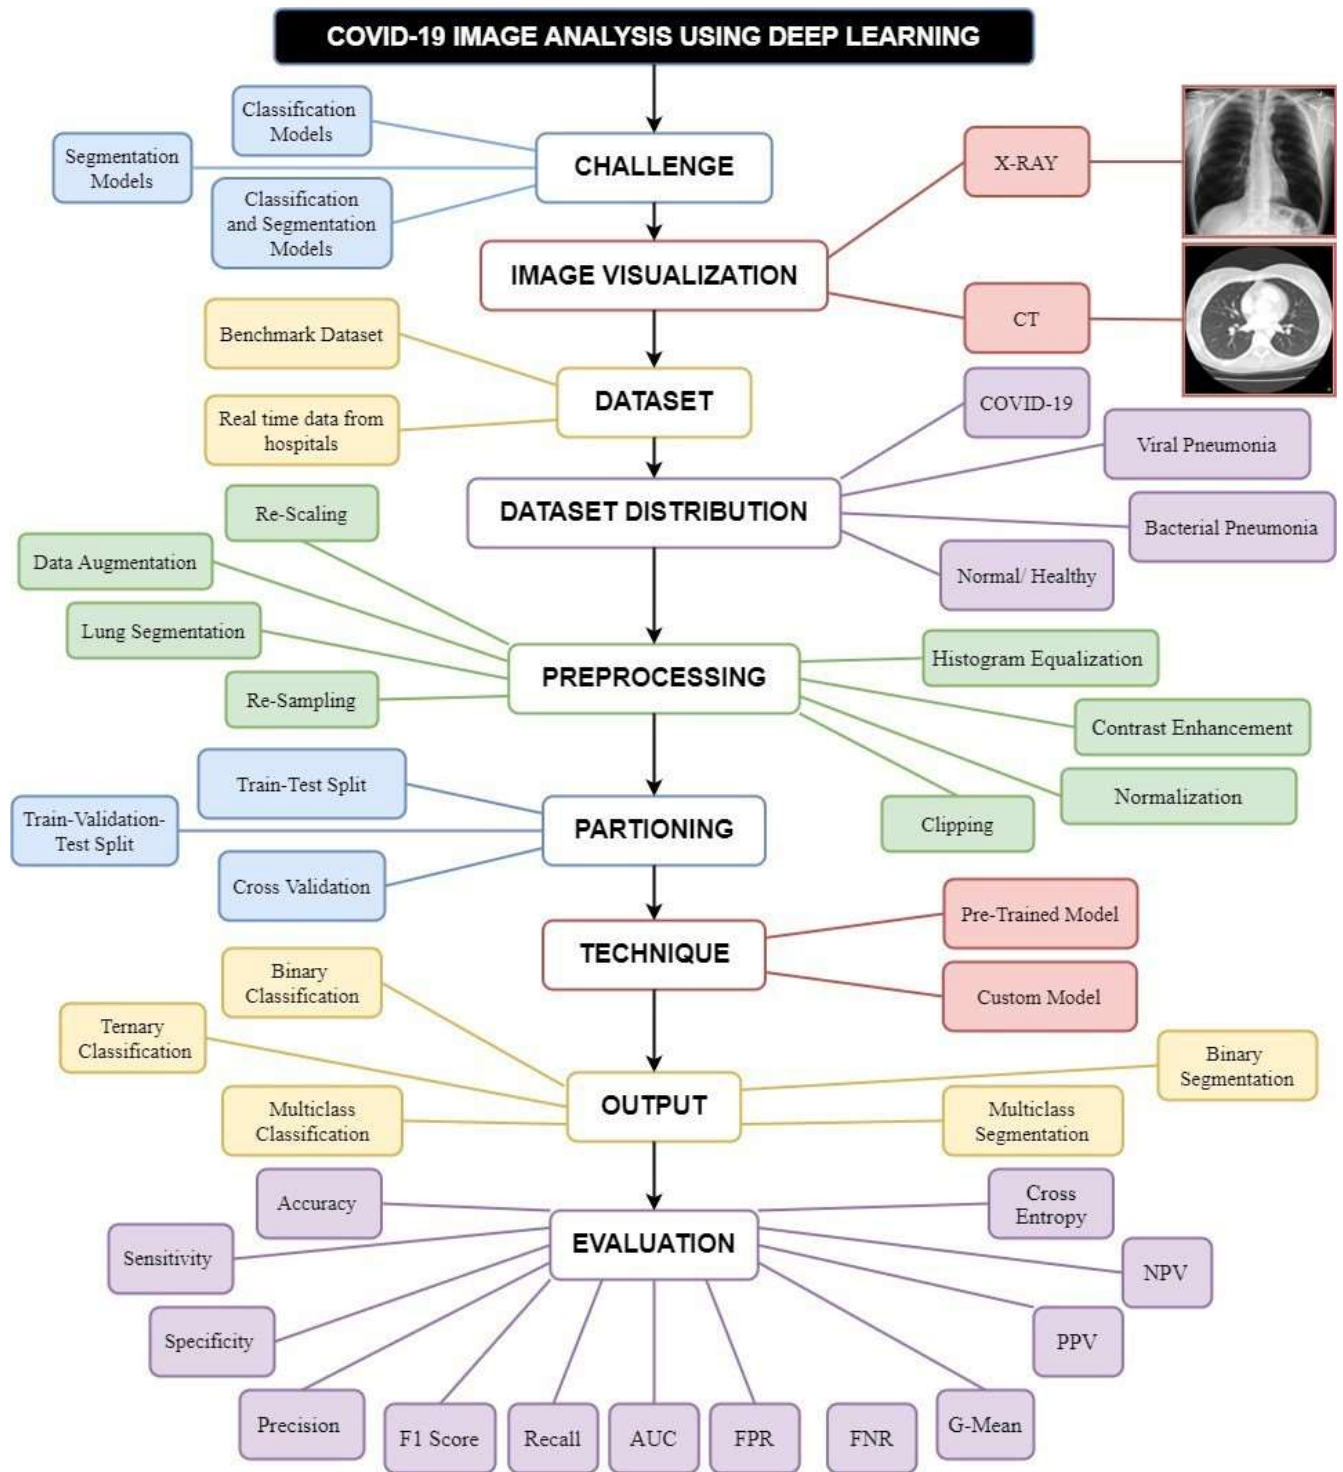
COVID-19 IMAGE ANALYSIS USING DEEP LEARNING

Classification Models

Segmentation Models

Classification and Segmentation Models

CHALLENGE

X-RAY

IMAGE VISUALIZATION

CT

Benchmark Dataset

DATASET

Real time data from hospitals

COVID-19

Viral Pneumonia

DATASET DISTRIBUTION

Bacterial Pneumonia

Normal/ Healthy

Re-Scaling

Data Augmentation

Lung Segmentation

PREPROCESSING

Re-Sampling

Histogram Equalization

Contrast Enhancement

Normalization

Clipping

Train-Test Split

Train-Validation-Test Split

PARTIONING

Cross Validation

TECHNIQUE

Pre-Trained Model

Custom Model

Binary Classification

Ternary Classification

OUTPUT

Multiclass Classification

Binary Segmentation

Multiclass Segmentation

Accuracy

Cross Entropy

Sensitivity

EVALUATION

NPV

Specificity

PPV

Precision

F1 Score

Recall

AUC

FPR

FNR

G-Mean